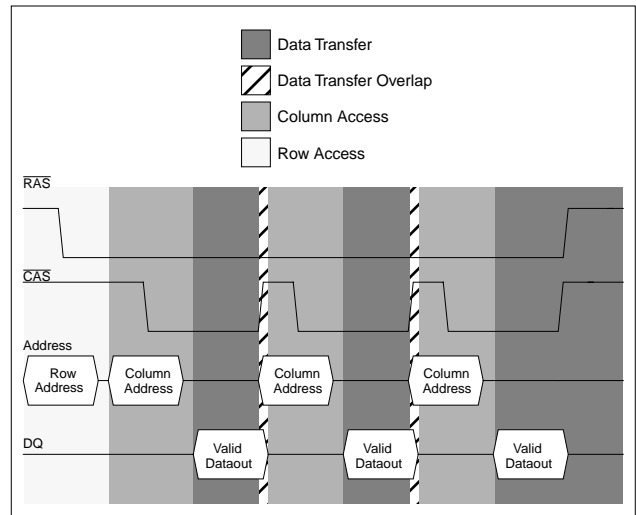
Data Transfer

Data Transfer Overlap

Column Access

Row Access

$\overline{RAS}$

$\overline{CAS}$

Address

Row Address

Column Address

Column Address

Column Address

DQ

Valid Dataout

Valid Dataout

Valid Dataout